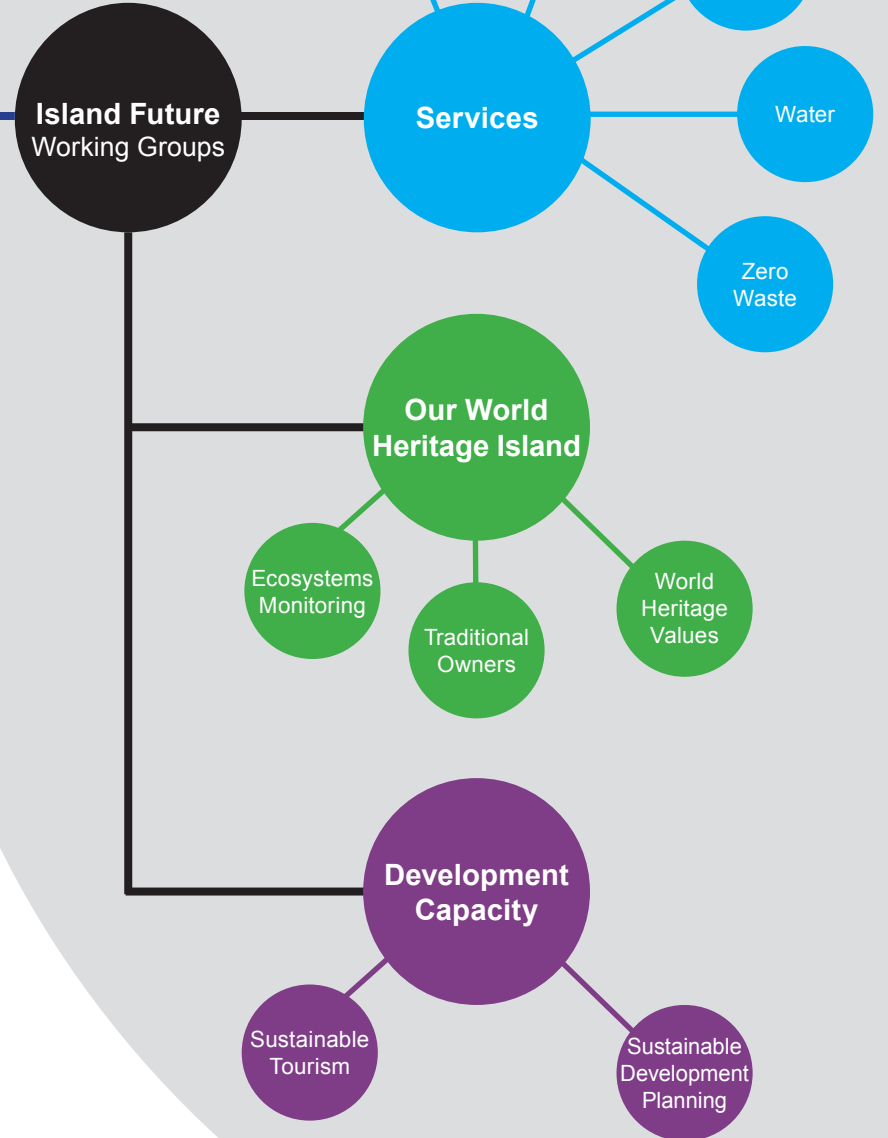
Island Future
Working Groups

Services

Water

Zero
Waste

Our World
Heritage Island

Ecosystems
Monitoring

Traditional
Owners

World
Heritage
Values

Development
Capacity

Sustainable
Tourism

Sustainable
Development
Planning